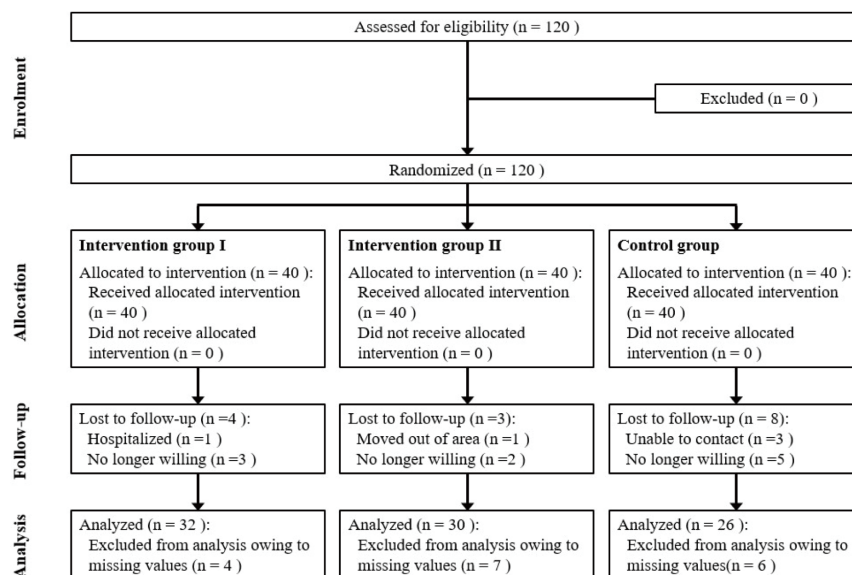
Enrolment

Assessed for eligibility (n = 120 )

Excluded (n = 0 )

Randomized (n = 120 )

Allocation

Intervention group I
Allocated to intervention (n = 40 ):
Received allocated intervention (n = 40 )
Did not receive allocated intervention (n = 0 )

Intervention group II
Allocated to intervention (n = 40 ):
Received allocated intervention (n = 40 )
Did not receive allocated intervention (n = 0 )

Control group
Allocated to intervention (n = 40 ):
Received allocated intervention (n = 40 )
Did not receive allocated intervention (n = 0 )

Follow-up

Lost to follow-up (n =4 ):
Hospitalized (n =1 )
No longer willing (n =3 )

Lost to follow-up (n =3):
Moved out of area (n =1 )
No longer willing (n =2 )

Lost to follow-up (n = 8):
Unable to contact (n =3 )
No longer willing (n =5 )

Analysis

Analyzed (n = 32 ):
Excluded from analysis owing to missing values (n = 4 )

Analyzed (n = 30 ):
Excluded from analysis owing to missing values (n = 7 )

Analyzed (n = 26 ):
Excluded from analysis owing to missing values(n = 6 )